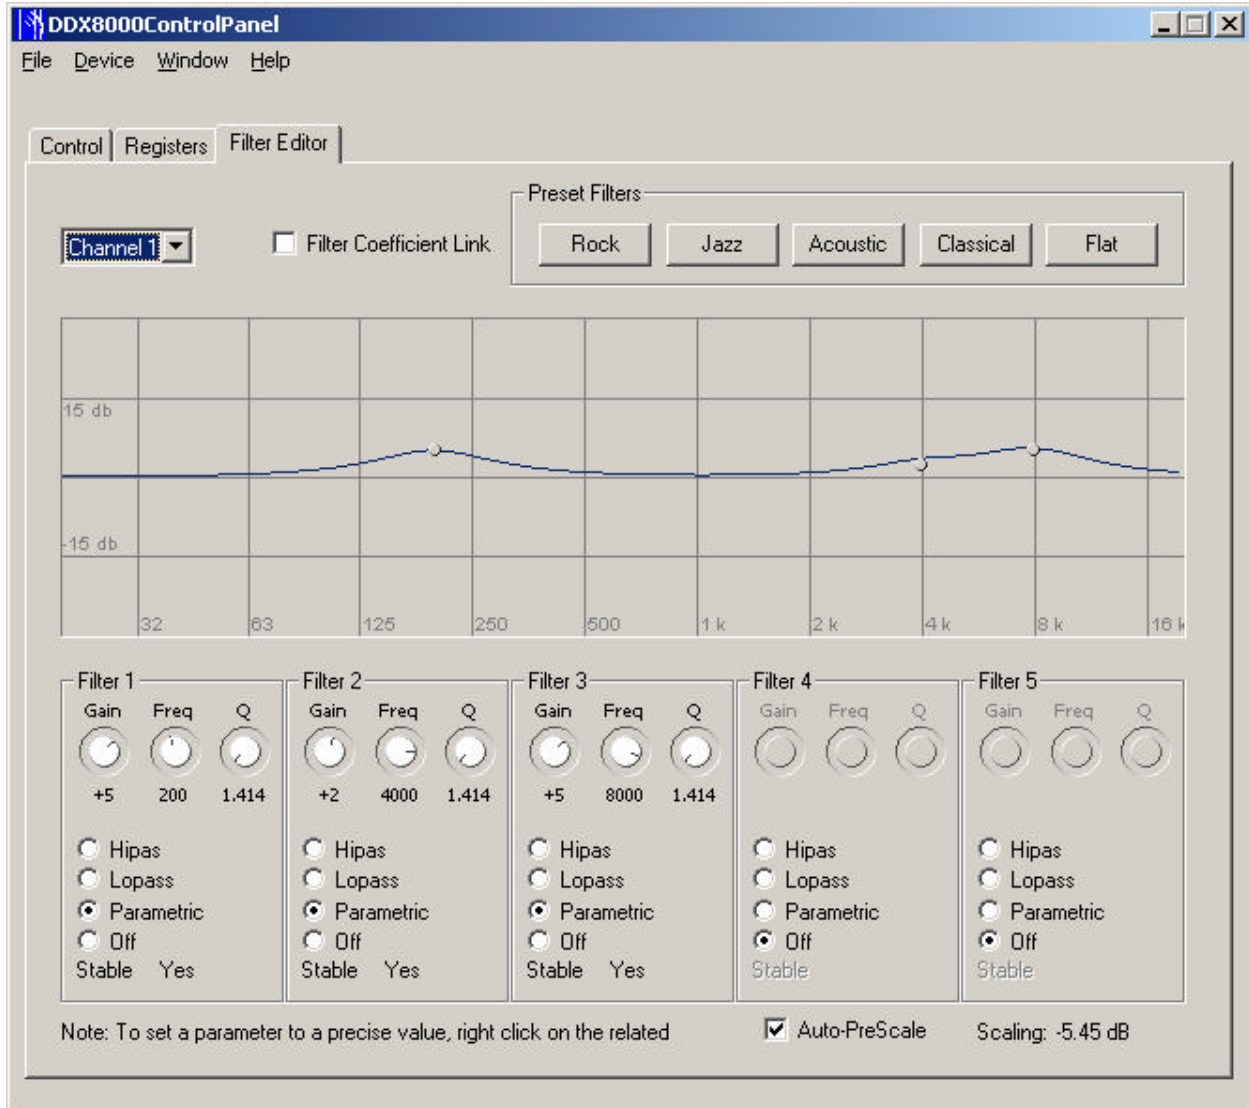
DDX8000ControlPanel

File Device Window Help

Control Registers Filter Editor

Channel 1

Filter Coefficient Link

Preset Filters

Rock Jazz Acoustic Classical Flat

15 db

-15 db

32 63 125 250 500 1 k 2 k 4 k 8 k 16 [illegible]

Filter 1
Gain Freq Q
+5 200 1.414
Hipas
Lopass
Parametric
Off
Stable Yes

Filter 2
Gain Freq Q
+2 4000 1.414
Hipas
Lopass
Parametric
Off
Stable Yes

Filter 3
Gain Freq Q
+5 8000 1.414
Hipas
Lopass
Parametric
Off
Stable Yes

Filter 4
Gain Freq Q
Hipas
Lopass
Parametric
Off
Stable

Filter 5
Gain Freq Q
Hipas
Lopass
Parametric
Off
Stable

Note: To set a parameter to a precise value, right click on the related

Auto-PreScale

Scaling: -5.45 dB